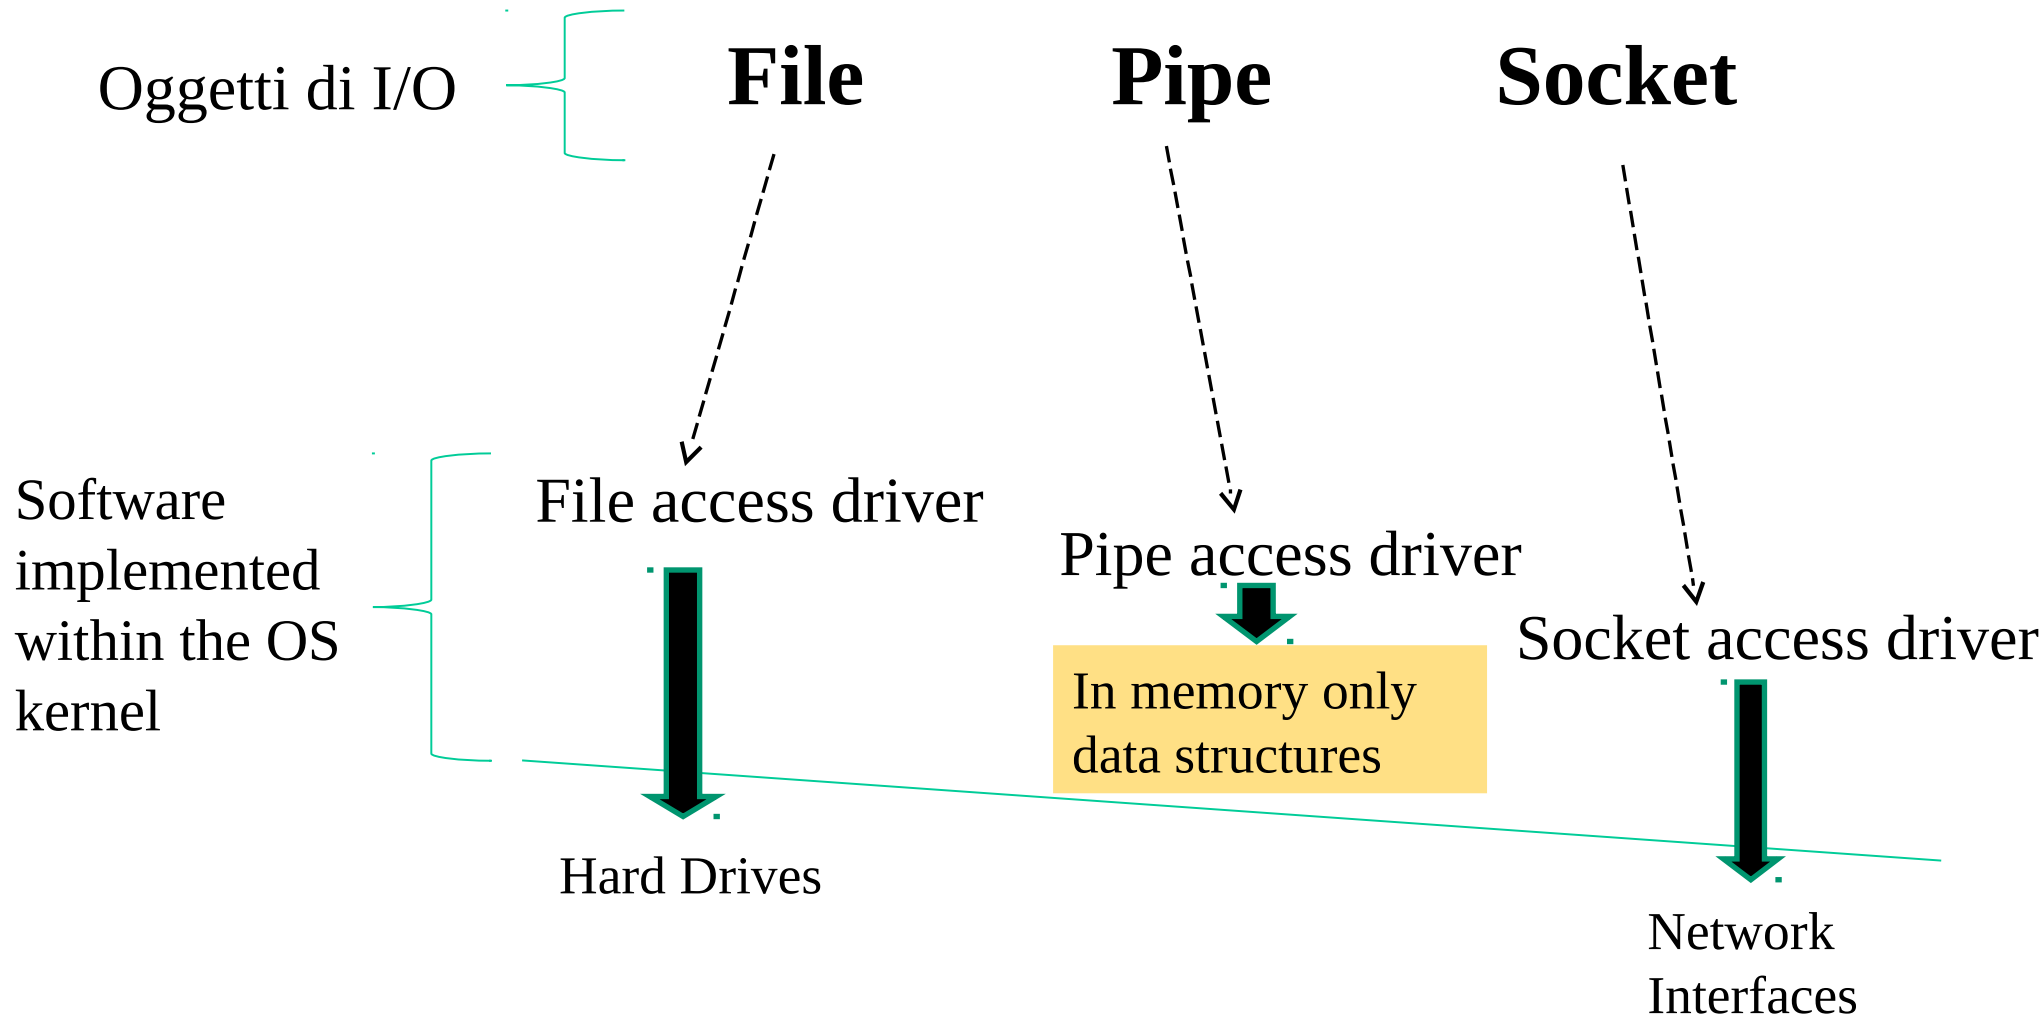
Oggetti di I/O

File

Pipe

Socket

Software implemented within the OS kernel

File access driver

Pipe access driver

Socket access driver

In memory only data structures

Hard Drives

Network Interfaces